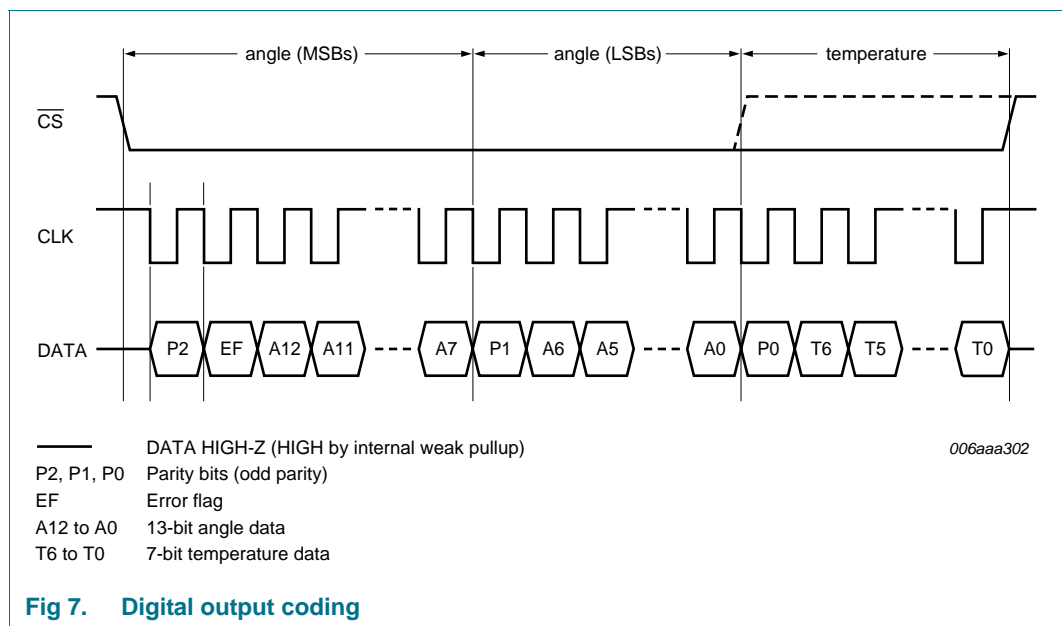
angle (MSBs)
angle (LSBs)
temperature

$\overline{CS}$

CLK

DATA

P2 EF A12 A11 A7 P1 A6 A5 A0 P0 T6 T5 T0

DATA HIGH-Z (HIGH by internal weak pullup)

006aaa302

P2, P1, P0 Parity bits (odd parity)
EF Error flag
A12 to A0 13-bit angle data
T6 to T0 7-bit temperature data

Fig 7. Digital output coding